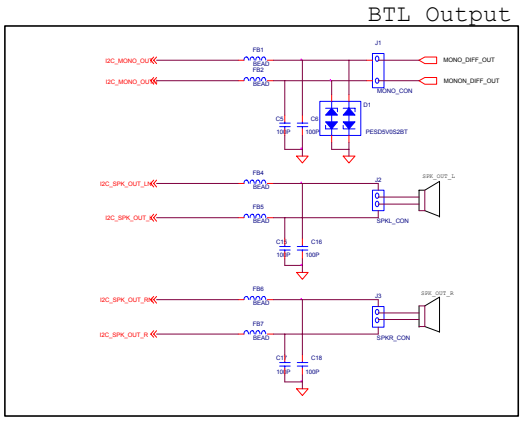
BTL Output

I2C_MONO_OUTP
FB1
BEAD
J1
MONO_DIFF_OUT
I2C_MONO_OUTN
FB2
BEAD
MONON_DIFF_OUT
MONO_CON
D1
C5
100P
C6
100P
PESD5V0S2BT

I2C_SPK_OUT_LN
FB4
BEAD
J2
SPK_OUT_L
I2C_SPK_OUT_L
FB5
BEAD
SPKL_CON
C15
100P
C16
100P

I2C_SPK_OUT_RN
FB6
BEAD
J3
SPK_OUT_R
I2C_SPK_OUT_R
FB7
BEAD
SPKR_CON
C17
100P
C18
100P